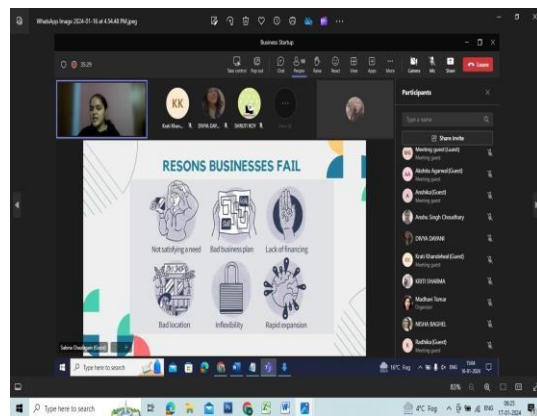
WhatsApp Image 2024-01-16 at 4.54.40 PM.jpeg

Business Startup

35:29

Take control Pop out Chat People Raise React View Apps More Camera Mic Share Leave

KK
Kruti Khan...
DIVYA DAY...
SHRUTI KOY
View all

RESONS BUSINESSES FAIL

Not satisfying a need
Bad business plan
Lack of financing
Bad location
Inflexibility
Rapid expansion

Sabina Chaudhgam (Guest)

Participants

Type a name

Share invite

Meeting guest (Guest)
Meeting guest

Akshita Agarwal (Guest)
Meeting guest

Anshika (Guest)
Meeting guest

Anshu Singh Choudhary

DIVYA DAYANI

Kruti Khandelwal (Guest)
Meeting guest

KRITI SHARMA

Madhavi Tomar
Organiser

NISHA BAGHEL

Radhika (Guest)
Meeting guest

Type here to search

16°C Fog ENG 16-01-2024

80%

Type here to search

4°C Fog ENG 08:25 17-01-2024